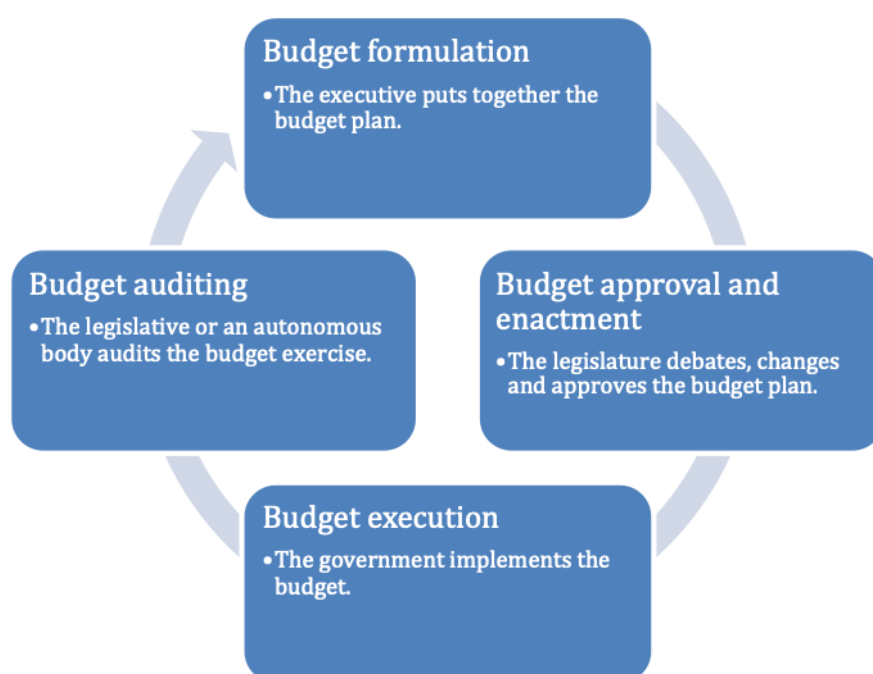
Budget formulation

• The executive puts together the budget plan.

Budget auditing

• The legislative or an autonomous body audits the budget exercise.

Budget approval and enactment

• The legislature debates, changes and approves the budget plan.

Budget execution

• The government implements the budget.